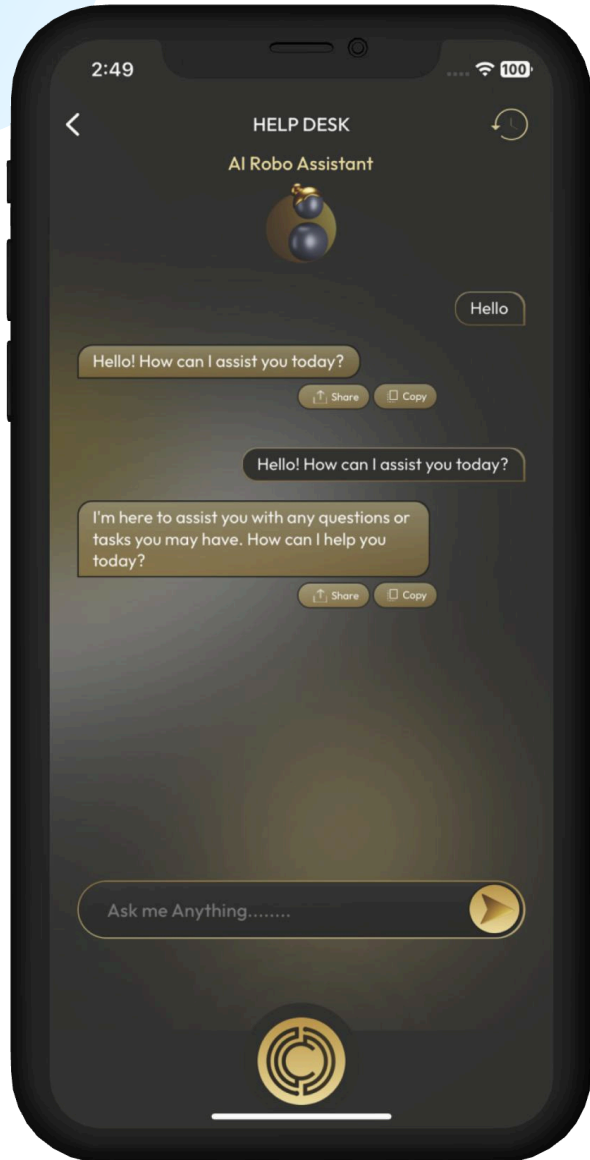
2:49

100

HELP DESK

AI Robo Assistant

Hello

Hello! How can I assist you today?

Share Copy

Hello! How can I assist you today?

I'm here to assist you with any questions or tasks you may have. How can I help you today?

Share Copy

Ask me Anything........